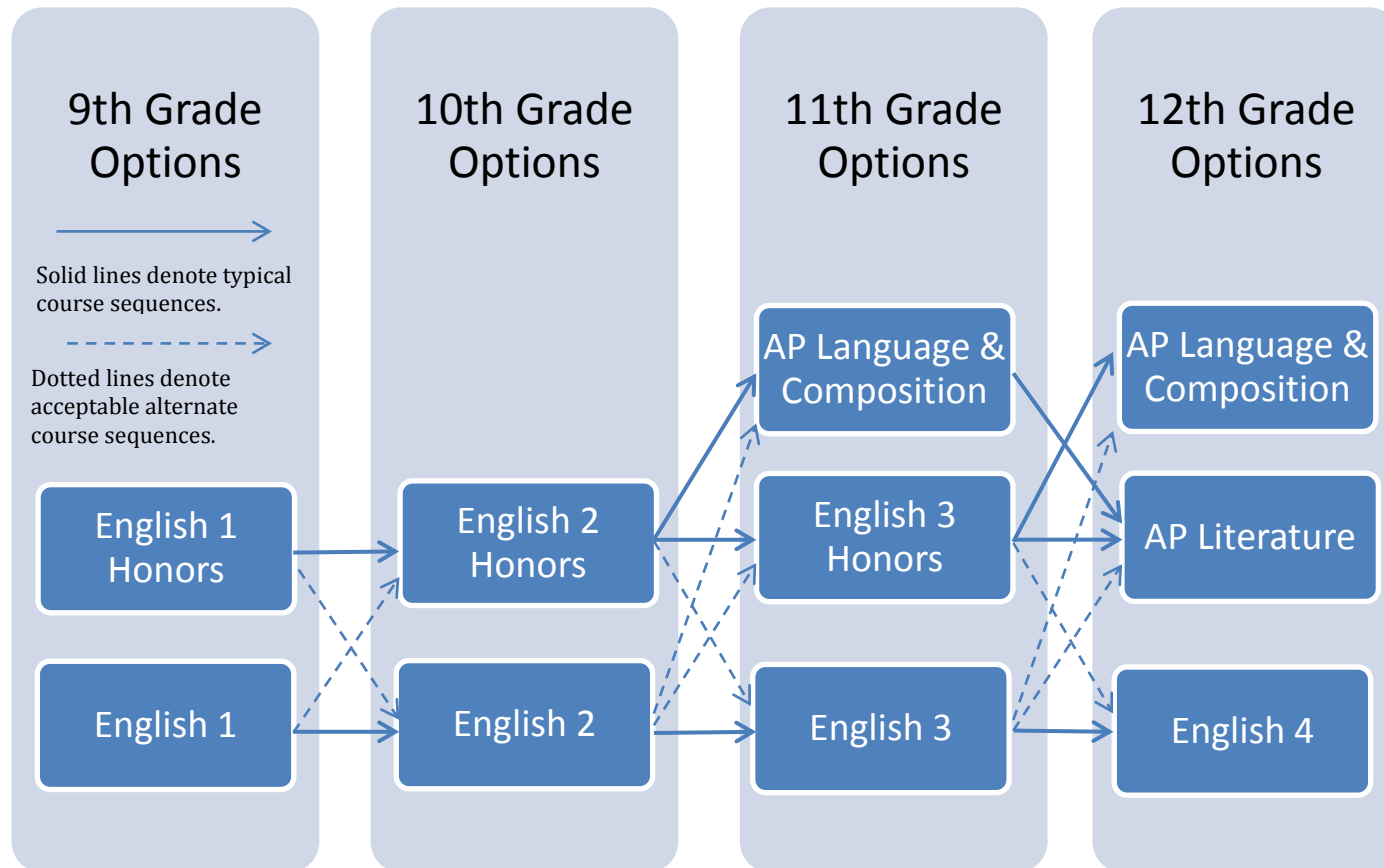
9th Grade Options

Solid lines denote typical course sequences.

Dotted lines denote acceptable alternate course sequences.

English 1 Honors

English 1

10th Grade Options

English 2 Honors

English 2

11th Grade Options

AP Language & Composition

English 3 Honors

English 3

12th Grade Options

AP Language & Composition

AP Literature

English 4